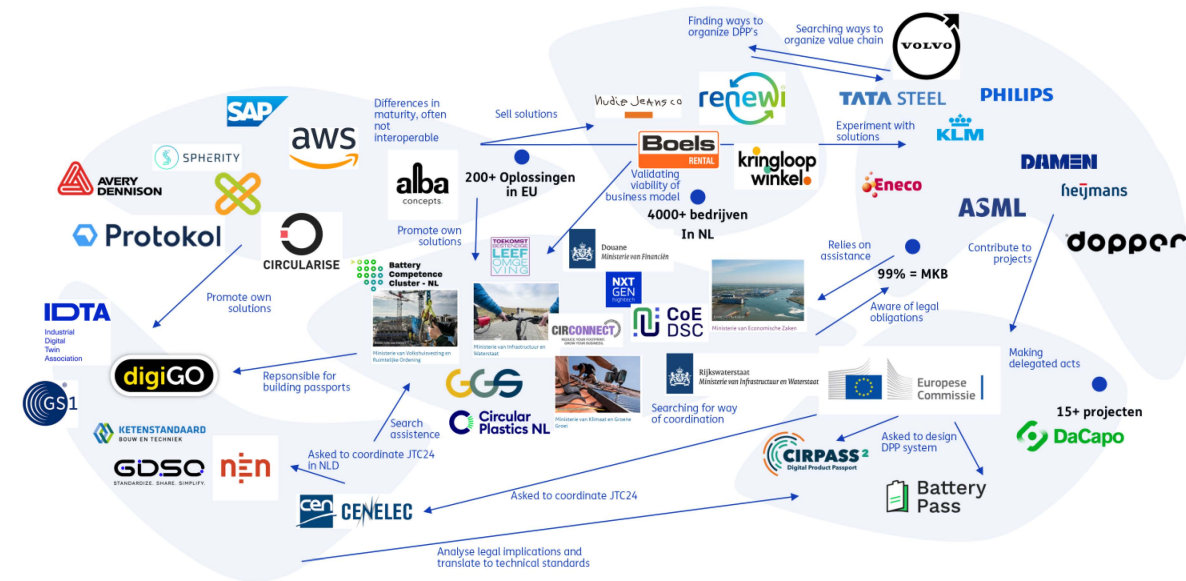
Finding ways to organize DPP's

Searching ways to organize value chain

VOLVO

SAP

Differences in maturity, often not interoperable

Sell solutions

Nudie Jeans co

renewi

TATA STEEL

PHILIPS

aws

SPHERITY

Boels RENTAL

Experiment with solutions

KLM

AVERY DENNISON

alba concepts

200+ Oplossingen in EU

Validating viability of business model

kringloop winkel

Eneco

DAMEN

heijmans

4000+ bedrijven In NL

ASML

Protokol

CIRCULARISE

Promote own solutions

TOEKOMST BESTENDIGE LEEF OMGE VING

Douane Ministerie van Financiën

Relies on assistance

Contribute to projects

dopper

Battery Competence Cluster - NL

99% = MKB

NXT GEN hightech

Promote own solutions

IDTA Industrial Digital Twin Association

CIRCONNECT

CoE DSC

Aware of legal obligations

Ministerie van Volkshuisvesting en Ruimtelijke Ordening

Ministerie van Infrastructuur en Waterstaat

Ministerie van Economische Zaken

Making delegated acts

digiGO

Repsonsible for building passports

Rijkswaterstaat Ministerie van Infrastructuur en Waterstaat

Europese Commissie

GS1

GGS

15+ projecten

KETENSTANDAARD BOUW EN TECHNIEK

Search assistence

Circular Plastics NL

Ministerie van Klimaat en Groene Groei

Searching for way of coordination

DaCapo

GDSO STANDARDIZE. SHARE. SIMPLIFY.

NEN

Asked to coordinate JTC24 in NLD

CIRPASS 2 Digital Product Passport

Asked to design DPP system

Asked to coordinate JTC24

Battery Pass

CEN CENELEC

Analyse legal implications and translate to technical standards